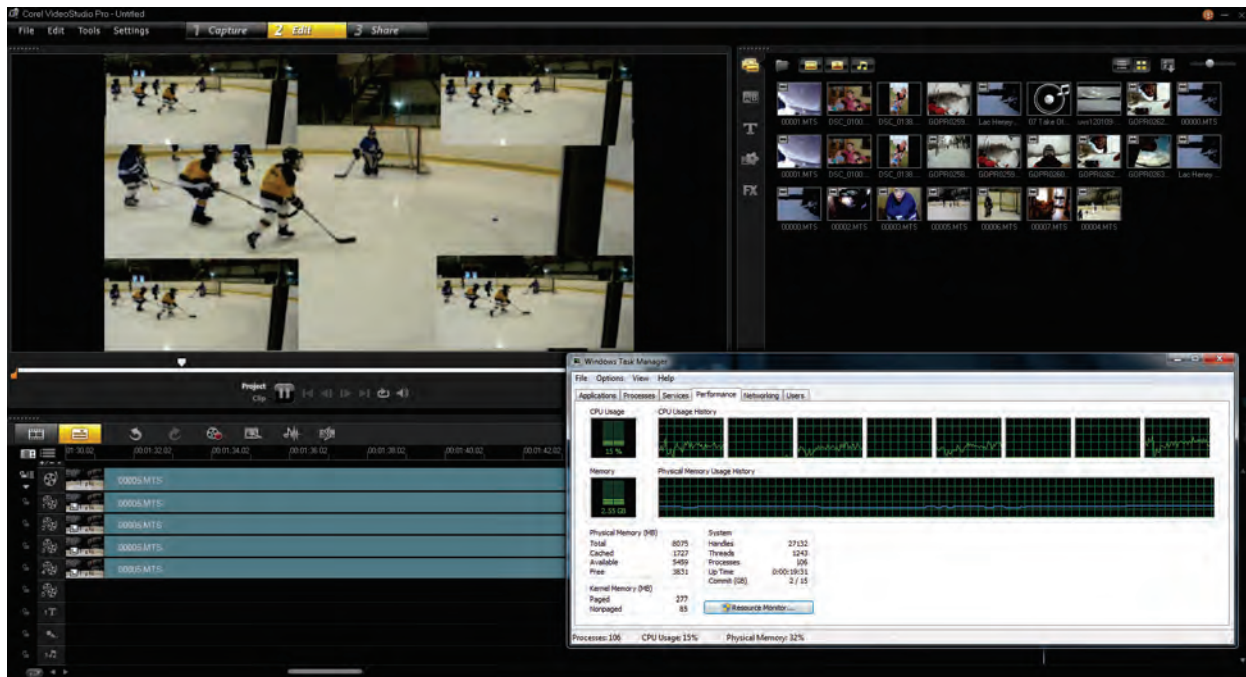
Corel VideoStudio Pro - Untitled

File Edit Tools Settings

1 Capture 2 Edit 3 Share

FX

00001.MTS DSC_0100... DSC_0138... GOPR0259... Lac Heney... 07 Take 01... uvs120109... GOPR0262... 00000.MTS

00001.MTS DSC_0100... DSC_0138... GOPR0258... GOPR0259... GOPR0260... GOPR0262... GOPR0263... Lac Heney...

00000.MTS 00002.MTS 00003.MTS 00005.MTS 00006.MTS 00007.MTS 00004.MTS

Project
Clip

01:30:02 00:01:32:02 00:01:34:02 00:01:36:02 00:01:38:02 00:01:40:02 00:01:42:02

00005.MTS
00005.MTS
00005.MTS
00005.MTS
00005.MTS

Windows Task Manager

File Options View Help

Applications Processes Services Performance Networking Users

CPU Usage CPU Usage History

15 %

Memory Physical Memory Usage History

2.55 GB

| Physical Memory (MB) | |
|---|---|
| Total | 8075 |
| Cached | 1727 |
| Available | 5459 |
| Free | 3831 |

| System | |
|---|---|
| Handles | 27132 |
| Threads | 1243 |
| Processes | 106 |
| Up Time | 0:00:19:31 |
| Commit (GB) | 2 / 15 |

| Kernel Memory (MB) | |
|---|---|
| Paged | 277 |
| Nonpaged | 85 |

Resource Monitor...

Processes: 106 CPU Usage: 15% Physical Memory: 32%